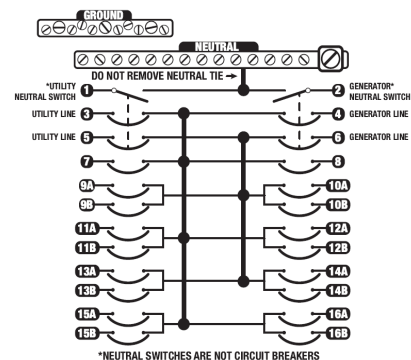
GROUND

NEUTRAL

DO NOT REMOVE NEUTRAL TIE

*UTILITY NEUTRAL SWITCH 1

2 GENERATOR* NEUTRAL SWITCH

UTILITY LINE 3

4 GENERATOR LINE

UTILITY LINE 5

6 GENERATOR LINE

7

8

9A

9B

10A

10B

11A

11B

12A

12B

13A

13B

14A

14B

15A

15B

16A

16B

*NEUTRAL SWITCHES ARE NOT CIRCUIT BREAKERS